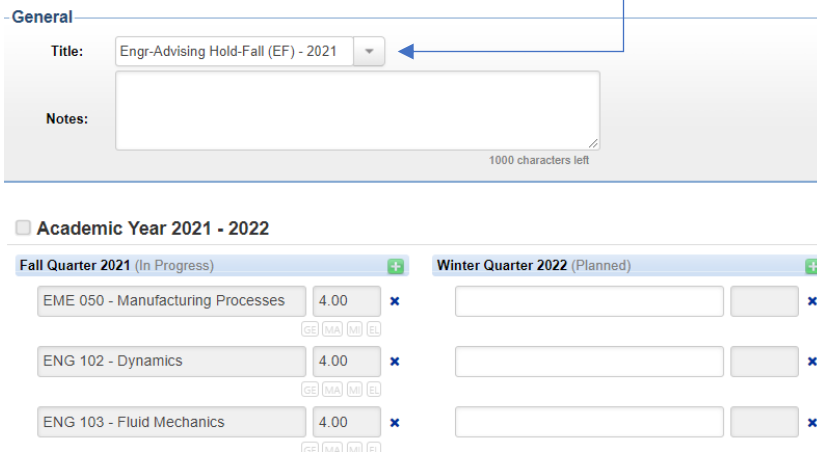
General

Title: Engr-Advising Hold-Fall (EF) - 2021

Notes:

1000 characters left

Academic Year 2021 - 2022

Fall Quarter 2021 (In Progress)

EME 050 - Manufacturing Processes 4.00

GE MA MI EL

ENG 102 - Dynamics 4.00

GE MA MI EL

ENG 103 - Fluid Mechanics 4.00

GE MA MI EL

Winter Quarter 2022 (Planned)